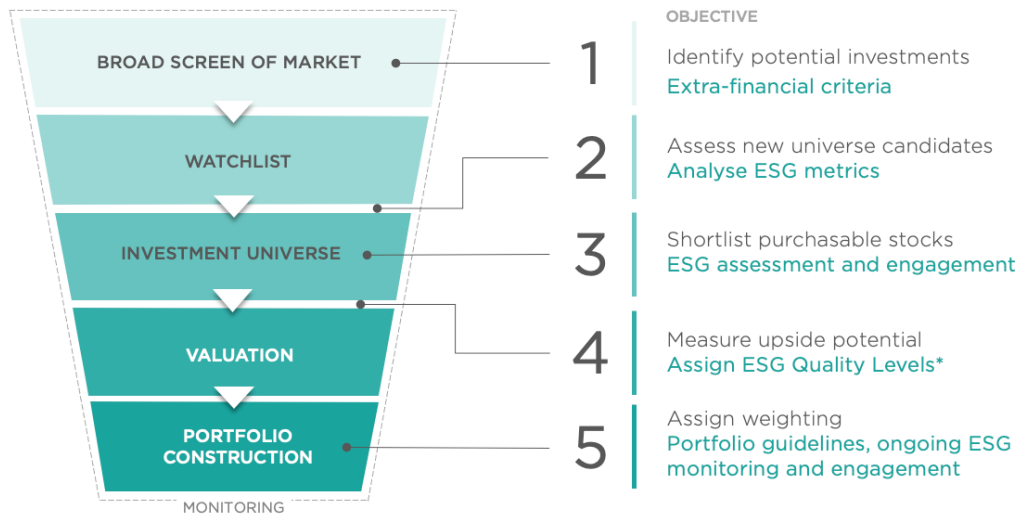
BROAD SCREEN OF MARKET

WATCHLIST

INVESTMENT UNIVERSE

VALUATION

PORTFOLIO CONSTRUCTION

MONITORING

OBJECTIVE

1
Identify potential investments
Extra-financial criteria

2
Assess new universe candidates
Analyse ESG metrics

3
Shortlist purchasable stocks
ESG assessment and engagement

4
Measure upside potential
Assign ESG Quality Levels*

5
Assign weighting
Portfolio guidelines, ongoing ESG monitoring and engagement